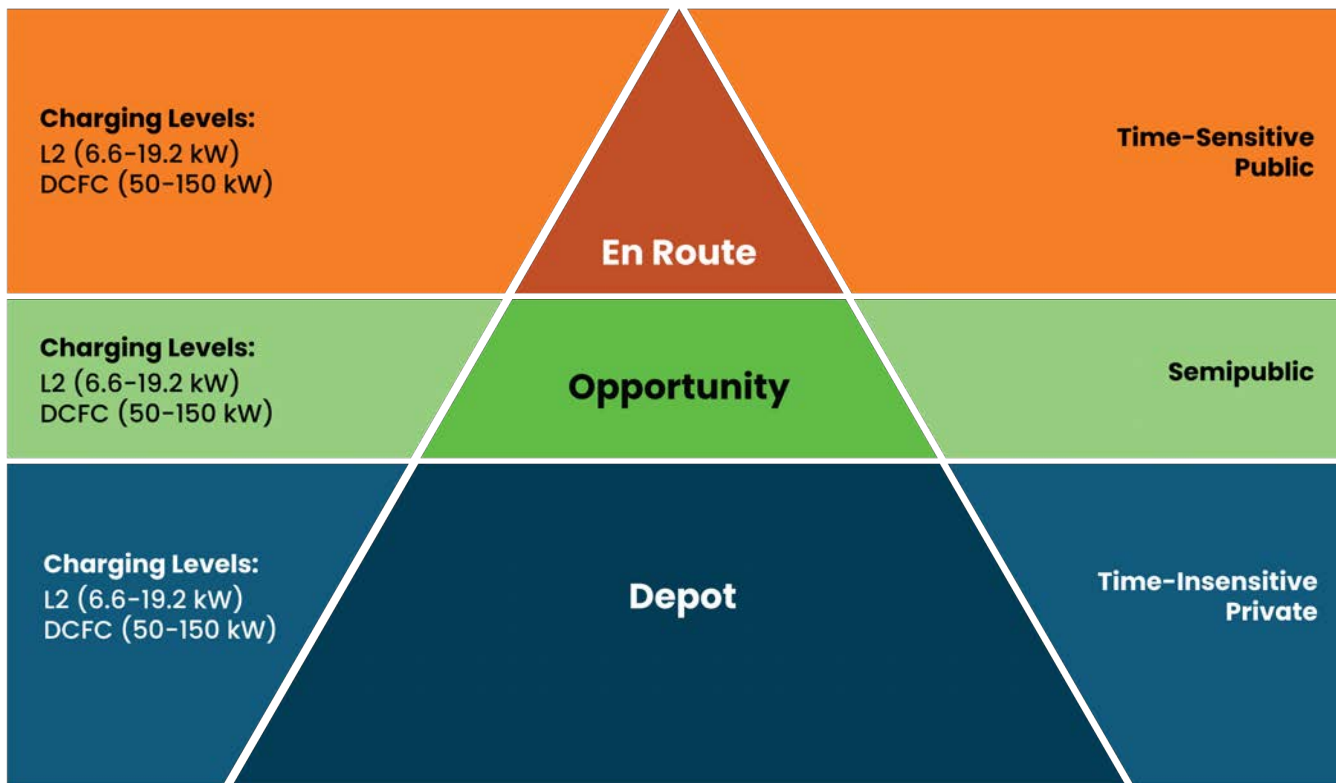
Charging Levels:
L2 (6.6-19.2 kW)
DCFC (50-150 kW)

En Route

Time-Sensitive
Public

Charging Levels:
L2 (6.6-19.2 kW)
DCFC (50-150 kW)

Opportunity

Semipublic

Charging Levels:
L2 (6.6-19.2 kW)
DCFC (50-150 kW)

Depot

Time-Insensitive
Private